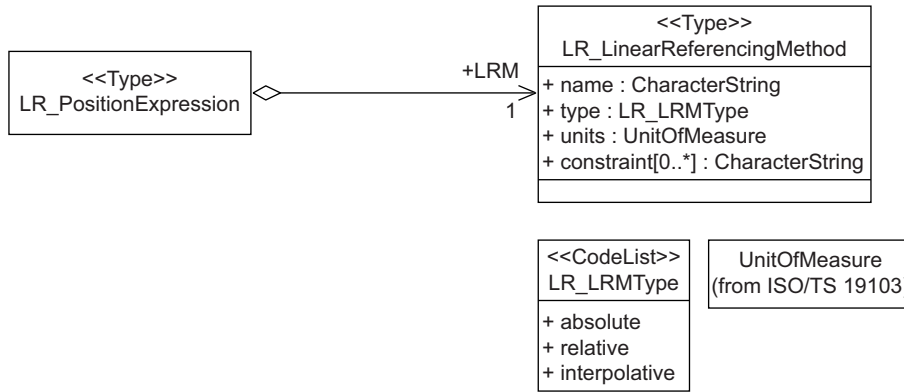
<<Type>>
LR_PositionExpression

+LRM
1

<<Type>>
LR_LinearReferencingMethod

+ name : CharacterString
+ type : LR_LRMType
+ units : UnitOfMeasure
+ constraint[0..*] : CharacterString

<<CodeList>>
LR_LRMType

+ absolute
+ relative
+ interpolative

UnitOfMeasure
(from ISO/TS 19103)